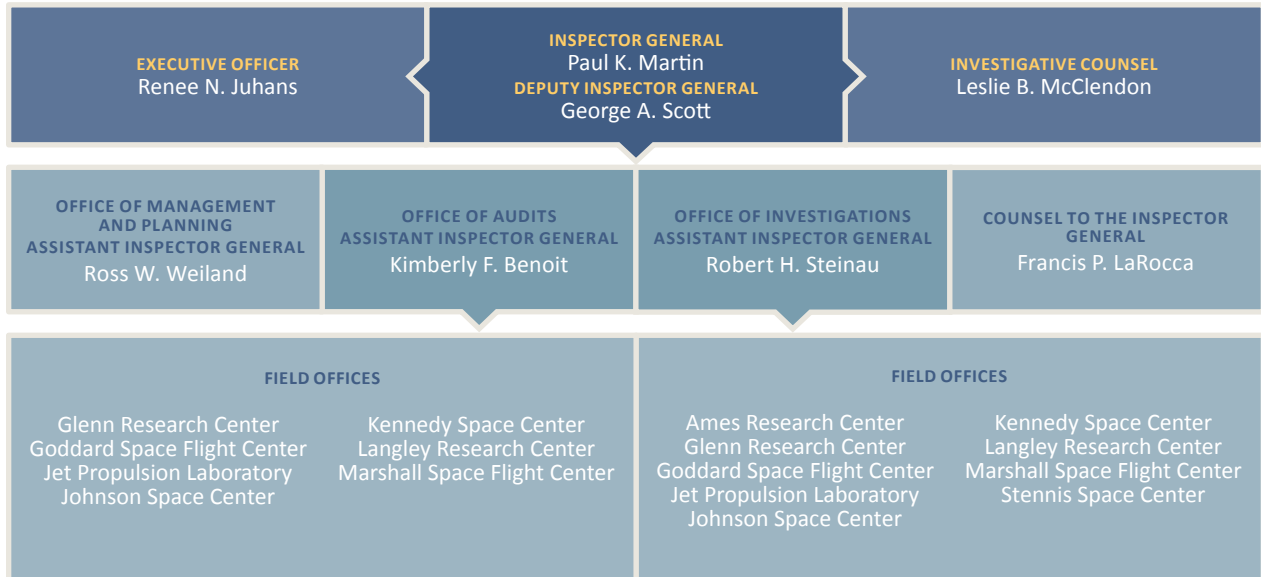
EXECUTIVE OFFICER
Renee N. Juhans

INSPECTOR GENERAL
Paul K. Martin
DEPUTY INSPECTOR GENERAL
George A. Scott

INVESTIGATIVE COUNSEL
Leslie B. McClendon

OFFICE OF MANAGEMENT AND PLANNING
ASSISTANT INSPECTOR GENERAL
Ross W. Weiland

OFFICE OF AUDITS
ASSISTANT INSPECTOR GENERAL
Kimberly F. Benoit

OFFICE OF INVESTIGATIONS
ASSISTANT INSPECTOR GENERAL
Robert H. Steinau

COUNSEL TO THE INSPECTOR GENERAL
Francis P. LaRocca

FIELD OFFICES

Glenn Research Center
Goddard Space Flight Center
Jet Propulsion Laboratory
Johnson Space Center

Kennedy Space Center
Langley Research Center
Marshall Space Flight Center

FIELD OFFICES

Ames Research Center
Glenn Research Center
Goddard Space Flight Center
Jet Propulsion Laboratory
Johnson Space Center

Kennedy Space Center
Langley Research Center
Marshall Space Flight Center
Stennis Space Center